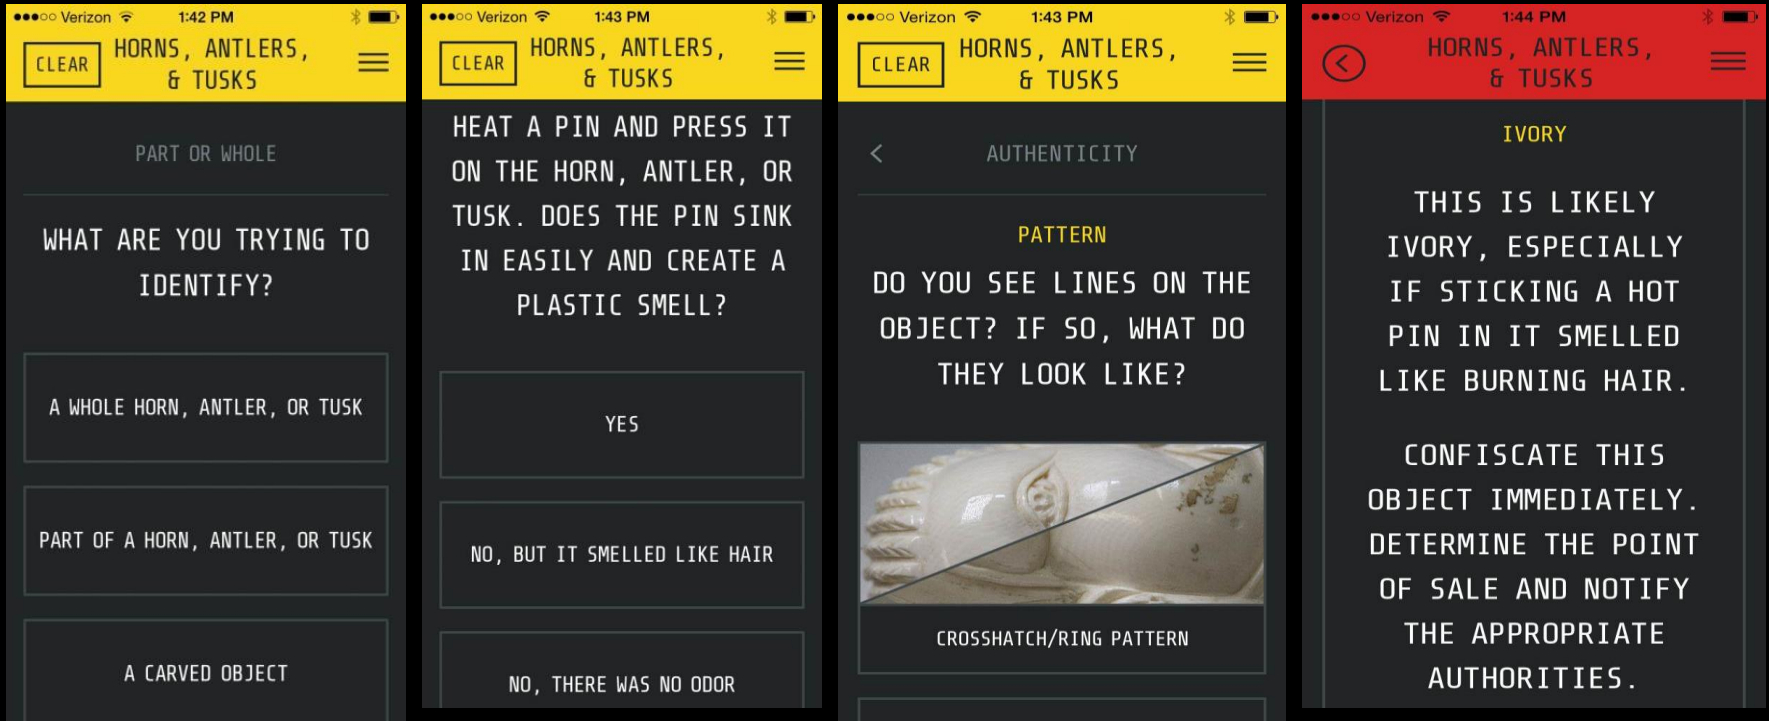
●●●○○ Verizon 1:42 PM

CLEAR

HORNS, ANTLERS, & TUSKS

PART OR WHOLE

WHAT ARE YOU TRYING TO IDENTIFY?

A WHOLE HORN, ANTLER, OR TUSK

PART OF A HORN, ANTLER, OR TUSK

A CARVED OBJECT

●●●○○ Verizon 1:43 PM

CLEAR

HORNS, ANTLERS, & TUSKS

HEAT A PIN AND PRESS IT ON THE HORN, ANTLER, OR TUSK. DOES THE PIN SINK IN EASILY AND CREATE A PLASTIC SMELL?

YES

NO, BUT IT SMELLED LIKE HAIR

NO, THERE WAS NO ODOR

●●●○○ Verizon 1:43 PM

CLEAR

HORNS, ANTLERS, & TUSKS

<

AUTHENTICITY

PATTERN

DO YOU SEE LINES ON THE OBJECT? IF SO, WHAT DO THEY LOOK LIKE?

CROSSHATCH/RING PATTERN

●●●○○ Verizon 1:44 PM

HORNS, ANTLERS, & TUSKS

IVORY

THIS IS LIKELY IVORY, ESPECIALLY IF STICKING A HOT PIN IN IT SMELLED LIKE BURNING HAIR.

CONFISCATE THIS OBJECT IMMEDIATELY. DETERMINE THE POINT OF SALE AND NOTIFY THE APPROPRIATE AUTHORITIES.